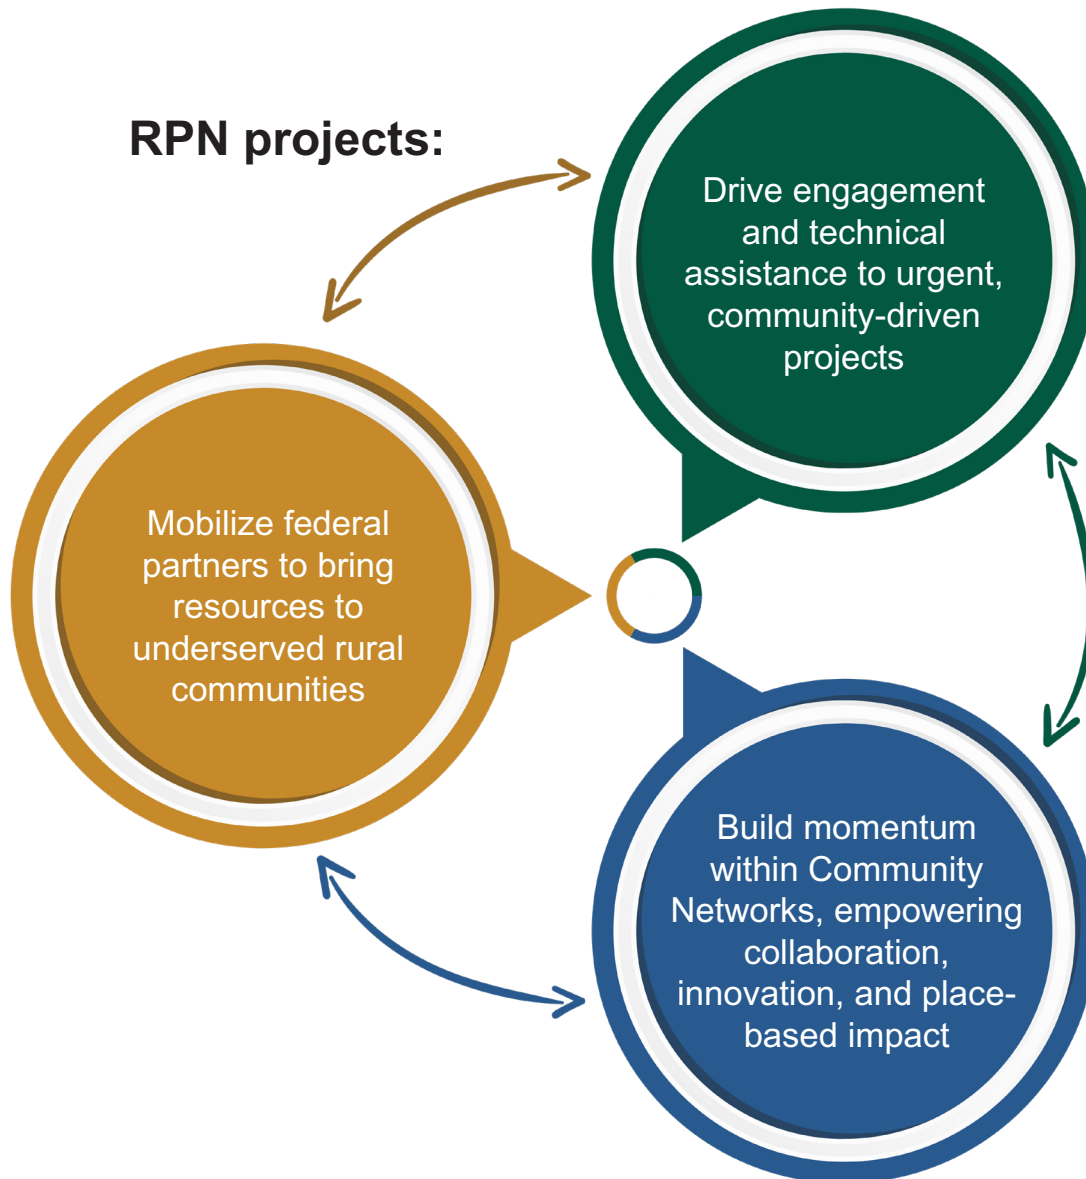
RPN projects:

Drive engagement and technical assistance to urgent, community-driven projects

Mobilize federal partners to bring resources to underserved rural communities

Build momentum within Community Networks, empowering collaboration, innovation, and place-based impact